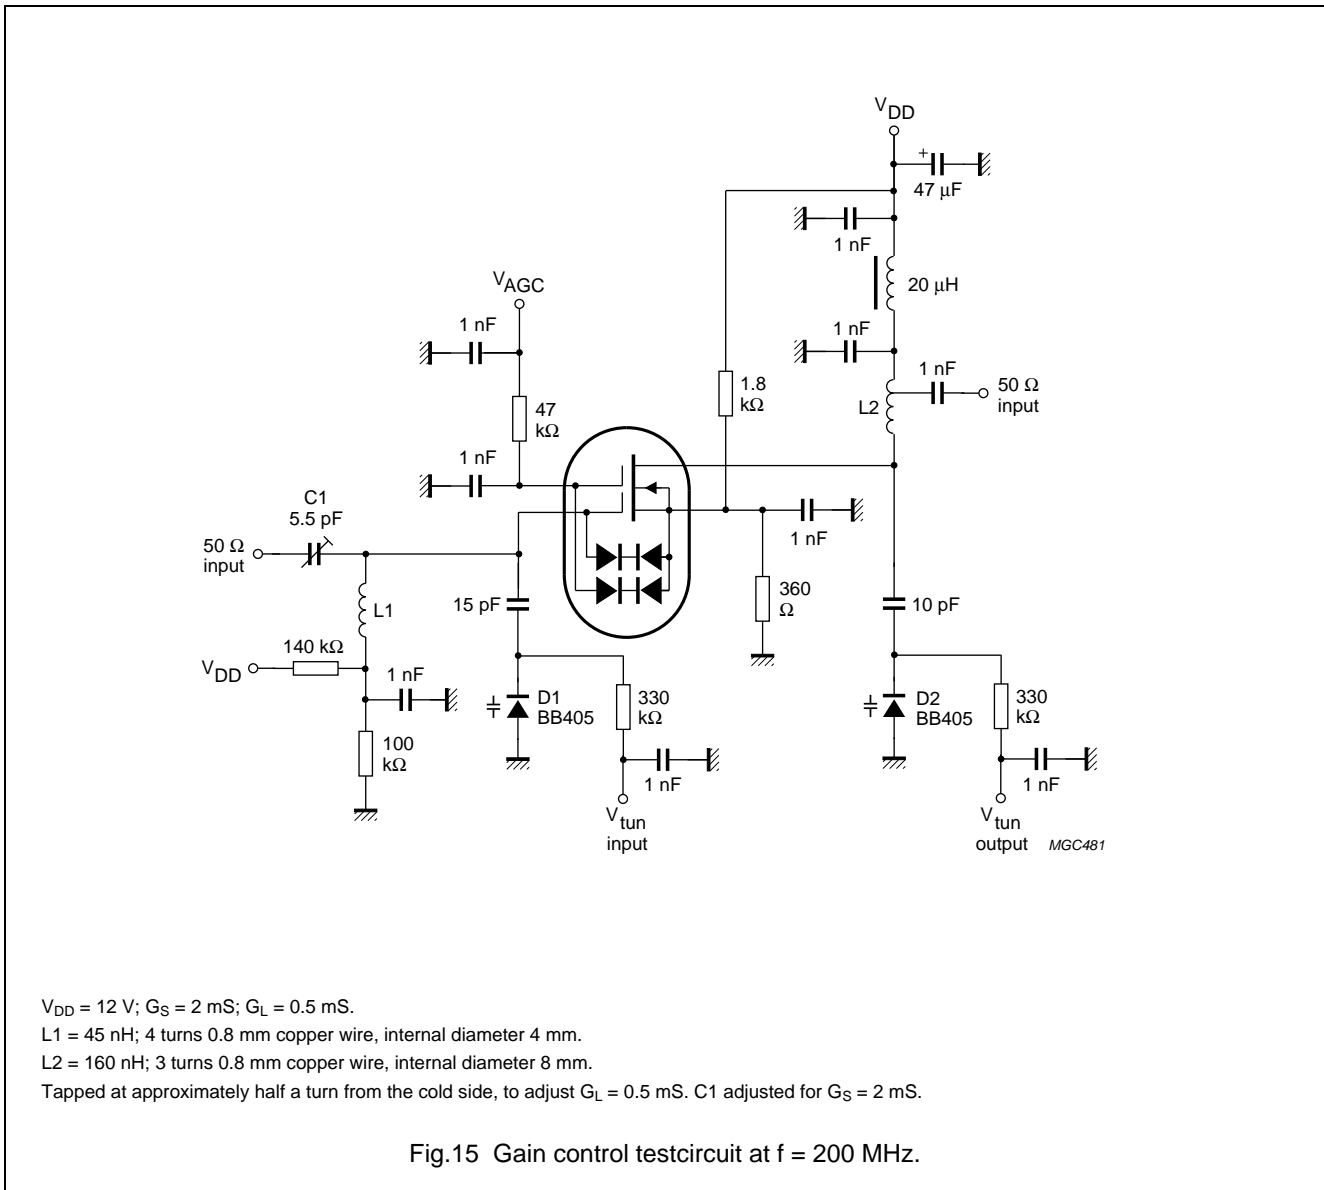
$V_{DD}$

47 μF

1 nF

20 μH

1 nF

1 nF

50 Ω
input

L2

$V_{AGC}$

1 nF

47
kΩ

1.8
kΩ

1 nF

C1
5.5 pF

50 Ω
input

1 nF

L1

15 pF

360
Ω

10 pF

$V_{DD}$

140 kΩ

1 nF

D1
BB405

330
kΩ

D2
BB405

330
kΩ

100
kΩ

1 nF

1 nF

$V_{tun}$
input

$V_{tun}$
output

MGC481

$V_{DD}$ = 12 V; $G_S$ = 2 mS; $G_L$ = 0.5 mS.

L1 = 45 nH; 4 turns 0.8 mm copper wire, internal diameter 4 mm.

L2 = 160 nH; 3 turns 0.8 mm copper wire, internal diameter 8 mm.

Tapped at approximately half a turn from the cold side, to adjust $G_L$ = 0.5 mS. C1 adjusted for $G_S$ = 2 mS.

Fig.15 Gain control testcircuit at f = 200 MHz.